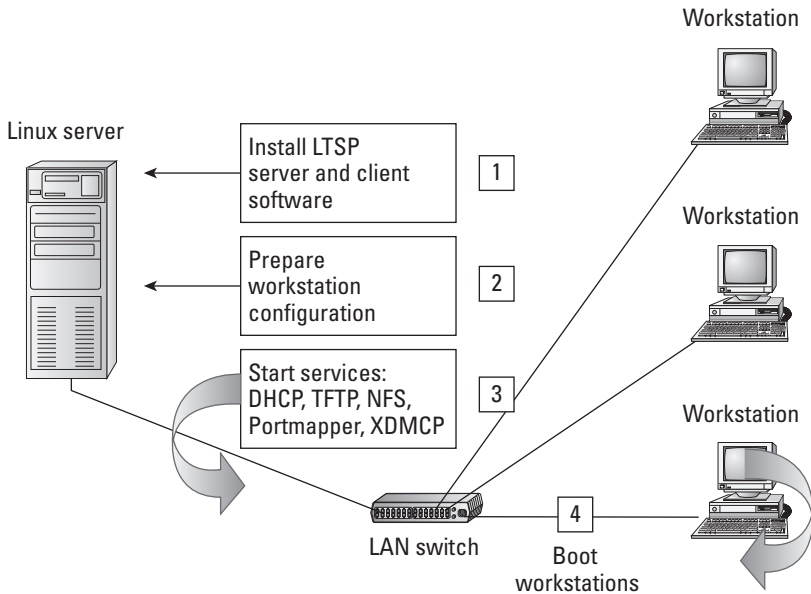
Workstation

Linux server

Install LTSP server and client software

1

Workstation

Prepare workstation configuration

2

Start services: DHCP, TFTP, NFS, Portmapper, XDMCP

3

Workstation

4

LAN switch

Boot workstations